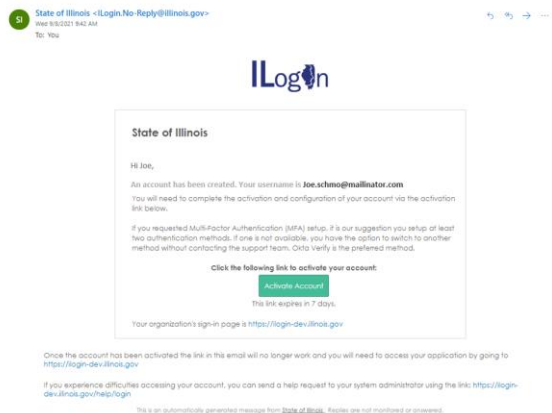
SI

State of Illinois <ILogin.No-Reply@illinois.gov>
Wed 9/8/2021 8:42 AM
To: You

ILogin

State of Illinois

Hi Joe,

An account has been created. Your username is Joe.schmo@mailinator.com

You will need to complete the activation and configuration of your account via the activation link below.

If you requested Multi-Factor Authentication (MFA) setup, it is our suggestion you setup at least two authentication methods. If one is not available, you have the option to switch to another method without contacting the support team. Okta Verify is the preferred method.

Click the following link to activate your account:

Activate Account

This link expires in 7 days.

Your organization's sign-in page is https://login-dev.illinois.gov

Once the account has been activated the link in this email will no longer work and you will need to access your application by going to https://login-dev.illinois.gov

If you experience difficulties accessing your account, you can send a help request to your system administrator using the link: https://login-dev.illinois.gov/help/login

This is an automatically generated message from State of Illinois. Replies are not monitored or answered.